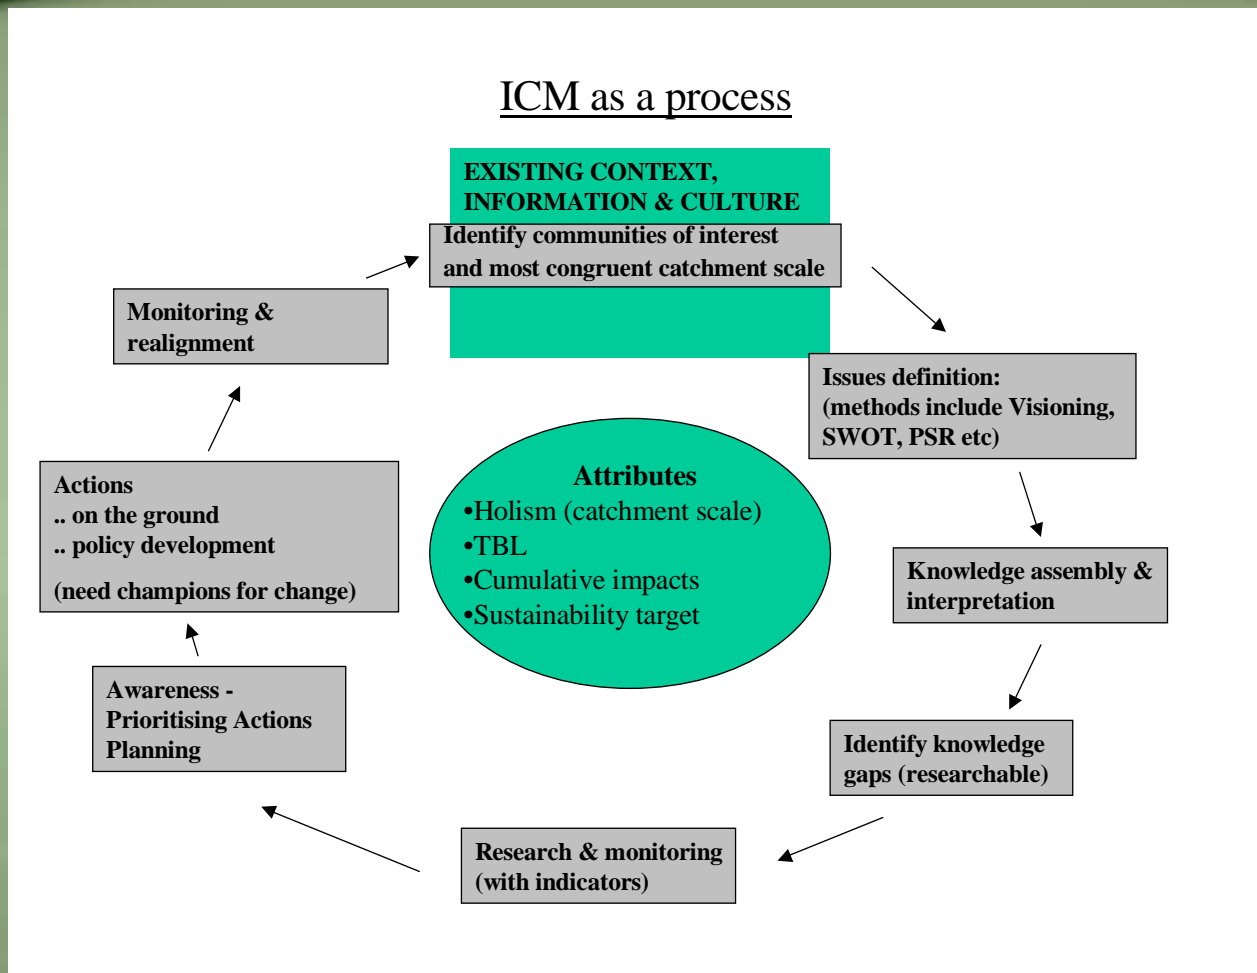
ICM as a process

EXISTING CONTEXT, INFORMATION & CULTURE

Identify communities of interest and most congruent catchment scale

Issues definition: (methods include Visioning, SWOT, PSR etc)

Knowledge assembly & interpretation

Identify knowledge gaps (researchable)

Research & monitoring (with indicators)

Awareness - Prioritising Actions Planning

Actions
.. on the ground
.. policy development

(need champions for change)

Monitoring & realignment

Attributes
•Holism (catchment scale)
•TBL
•Cumulative impacts
•Sustainability target